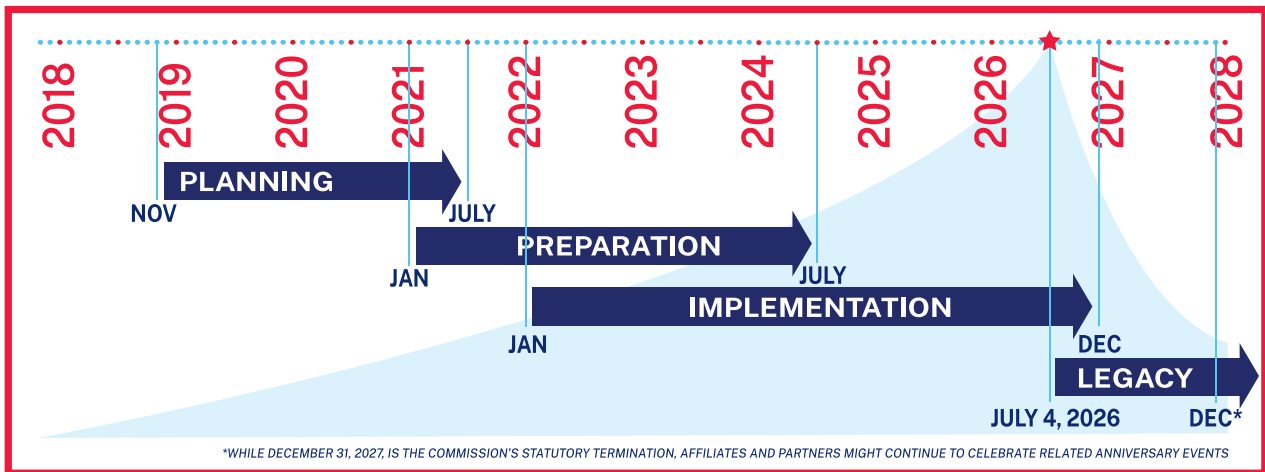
2018
2019
2020
2021
2022
2023
2024
2025
2026
2027
2028

PLANNING
NOV
JULY

PREPARATION
JAN
JULY

IMPLEMENTATION
JAN
DEC

LEGACY
JULY 4, 2026
DEC*

*WHILE DECEMBER 31, 2027, IS THE COMMISSION'S STATUTORY TERMINATION, AFFILIATES AND PARTNERS MIGHT CONTINUE TO CELEBRATE RELATED ANNIVERSARY EVENTS